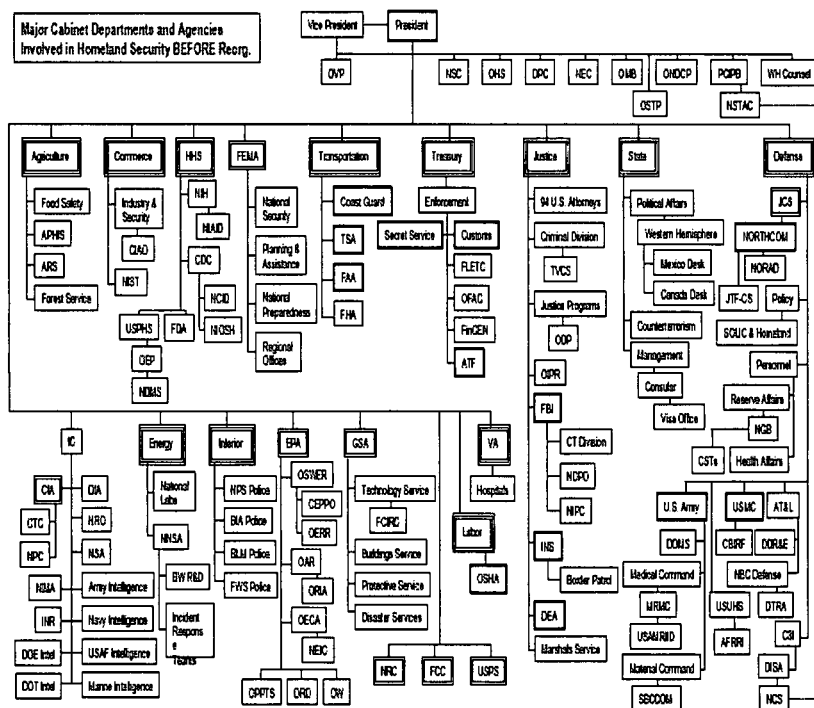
Major Cabinet Departments and Agencies Involved in Homeland Security BEFORE Reorg.

Vice President
President
OVP
NSC
OHS
DPC
NEC
OMB
ONDCP
PCIPB
WH Counsel
OSTP
NSTAC

Agriculture
Food Safety
APHIS
ARS
Forest Service

Commerce
Industry & Security
CIAO
NIST

HHS
NIH
NIAID
CDC
NCID
NIOSH
USPHS
FDA
OEP
NDMS

FEMA
National Security
Planning & Assistance
National Preparedness
Regional Offices

Transportation
Coast Guard
TSA
FAA
FHA

Treasury
Enforcement
Secret Service
Customs
FLETC
OFAC
FinCEN
ATF

Justice
94 U.S. Attorneys
Criminal Division
TVCS
Justice Programs
ODP
OIPR
FBI
CT Division
NDPO
NIPC
INS
Border Patrol
DEA
Marshals Service

State
Political Affairs
Western Hemisphere
Mexico Desk
Canada Desk
Counterterrorism
Management
Consular
Visa Office

Defense
JCS
NORTHCOM
NORAD
JTF-CS
Policy
SOLIC & Homeland
Personnel
Reserve Affairs
NGB
CSTs
Health Affairs
U.S. Army
DOMS
Medical Command
MRMC
USAMRIID
Materiel Command
SBCCOM
USMC
CBIRF
DDR&E
AT&L
NBC Defense
USUHS
AFRRI
DTRA
C3I
DISA
NCS

IC
CIA
CTC
NPC
DIA
NRO
NSA
NIMA
Army Intelligence
INR
Navy Intelligence
DOE Intel
USAF Intelligence
DOT Intel
Marine Intelligence

Energy
National Labs
NNSA
BW R&D
Incident Response Teams

Interior
NPS Police
BIA Police
BLM Police
FWS Police

EPA
OSWER
CEPPO
OERR
OAR
ORIA
OECA
NEIC
OPPTS
ORD
OW

GSA
Technology Service
FCIRC
Buildings Service
Protective Service
Disaster Services

VA
Hospitals
Labor
OSHA

NRC
FCC
USPS